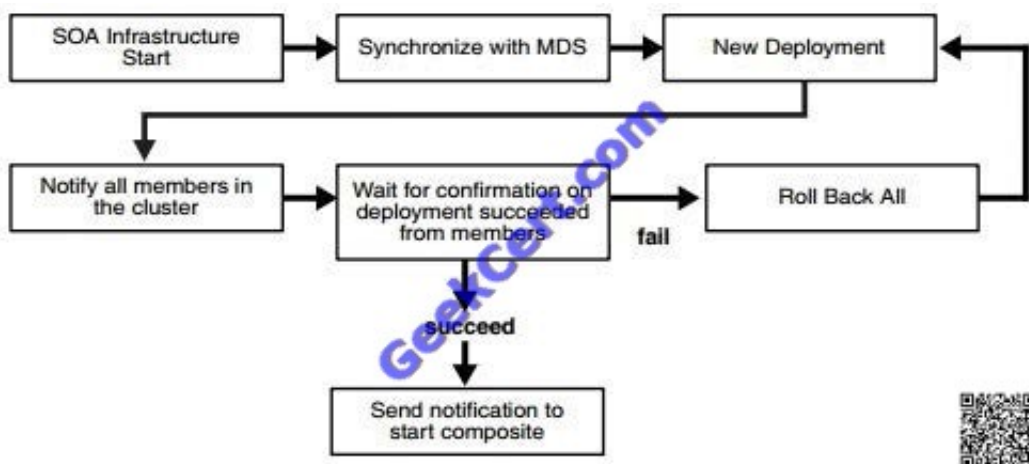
SOA Infrastructure Start

Synchronize with MDS

New Deployment

Notify all members in the cluster

Wait for confirmation on deployment succeeded from members

fail

Roll Back All

succeed

Send notification to start composite

GeekCert.com